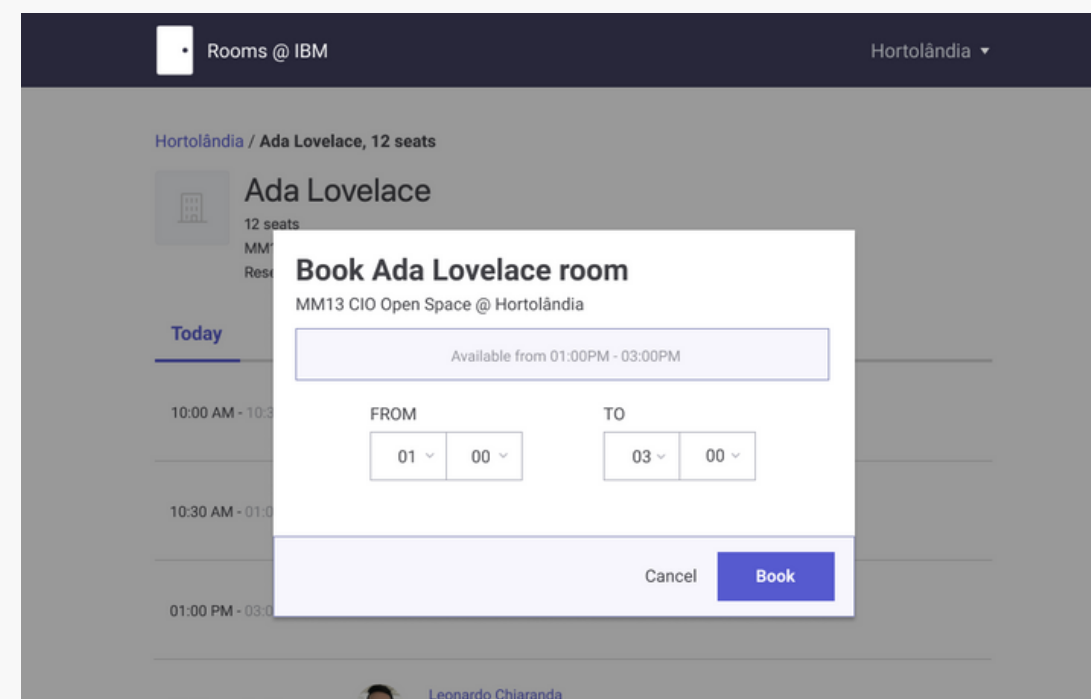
Rooms @ IBM

Hortolândia ▾

Hortolândia / Ada Lovelace, 12 seats

Ada Lovelace

12 seats

MM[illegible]

Res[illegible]

Today

10:00 AM - 10:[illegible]

10:30 AM - 01:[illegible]

01:00 PM - 03:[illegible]

Leonardo Chiaranda

Book Ada Lovelace room

MM13 CIO Open Space @ Hortolândia

Available from 01:00PM - 03:00PM

FROM

01 ˅ 00 ˅

TO

03 ˅ 00 ˅

Cancel

Book